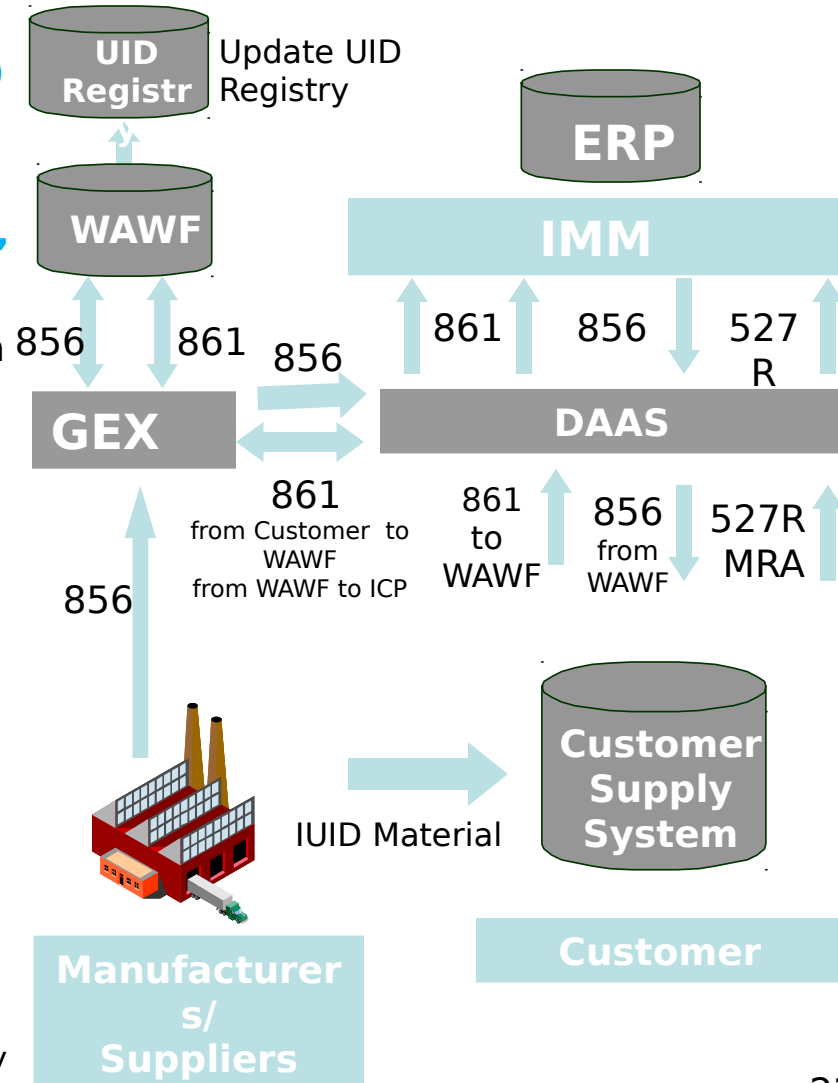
UID Registr

Update UID Registry

ERP

WAWF

IMM

856

861

856

861

856

527 R

GEX

DAAS

861 from Customer to WAWF from WAWF to ICP

861 to WAWF

856 from WAWF

527R MRA

856

Customer Supply System

IUID Material

Customer

Manufacturers/ Suppliers